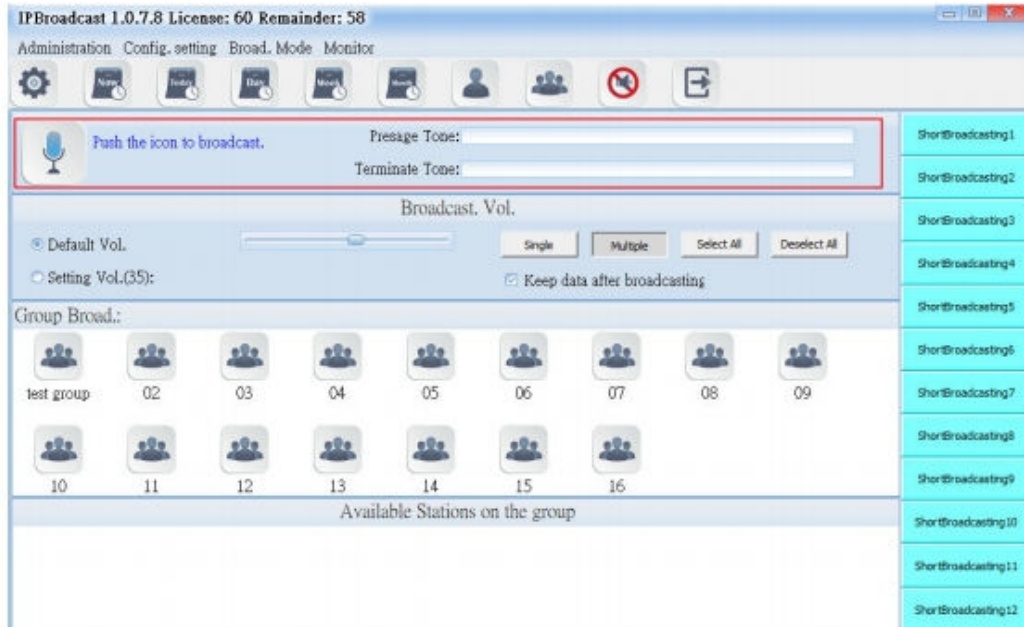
IPBroadcast 1.0.7.8 License: 60 Remainder: 58

Administration Config. setting Broad. Mode Monitor

Push the icon to broadcast.

Presage Tone:

Terminate Tone:

Broadcast. Vol.

Default Vol.

Setting Vol.(35):

Single Multiple Select All Deselect All

Keep data after broadcasting

Group Broad.:

test group 02 03 04 05 06 07 08 09

10 11 12 13 14 15 16

Available Stations on the group

ShortBroadcasting1
ShortBroadcasting2
ShortBroadcasting3
ShortBroadcasting4
ShortBroadcasting5
ShortBroadcasting6
ShortBroadcasting7
ShortBroadcasting8
ShortBroadcasting9
ShortBroadcasting10
ShortBroadcasting11
ShortBroadcasting12